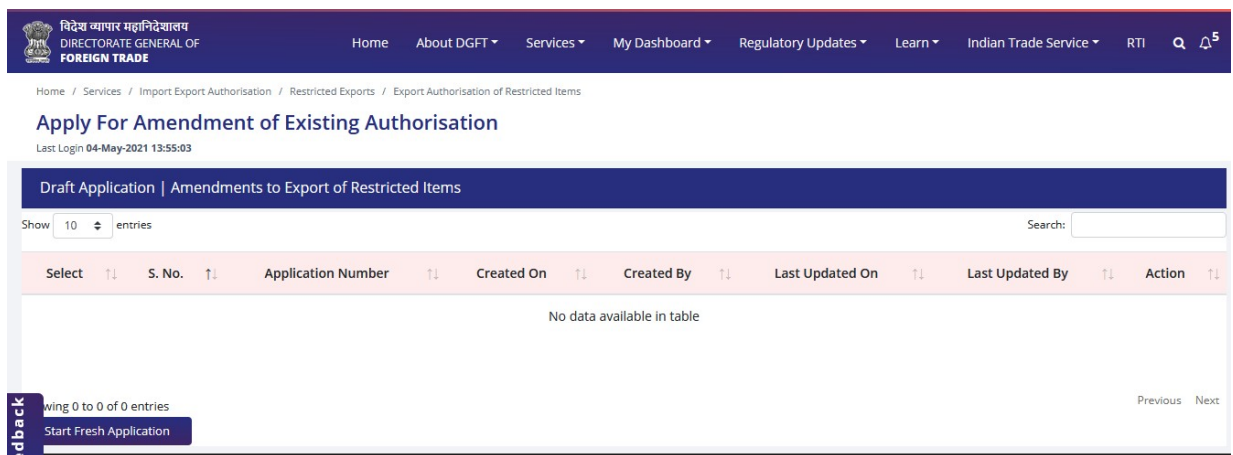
विदेश व्यापार महानिदेशालय
DIRECTORATE GENERAL OF
FOREIGN TRADE

Home About DGFT Services My Dashboard Regulatory Updates Learn Indian Trade Service RTI 5

Home / Services / Import Export Authorisation / Restricted Exports / Export Authorisation of Restricted Items

Apply For Amendment of Existing Authorisation

Last Login 04-May-2021 13:55:03

Draft Application | Amendments to Export of Restricted Items

Show 10 entries

Search:

| Select | S. No. | Application Number | Created On | Created By | Last Updated On | Last Updated By | Action |
|---|---|---|---|---|---|---|---|
| No data available in table | | | | | | | |

wing 0 to 0 of 0 entries

Previous Next

Start Fresh Application

dback